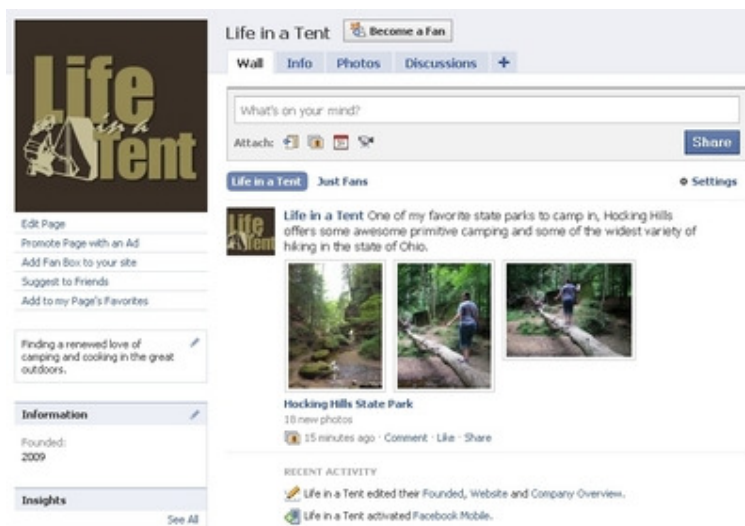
Life in a Tent

Edit Page
Promote Page with an Ad
Add Fan Box to your site
Suggest to Friends
Add to my Page's Favorites

Finding a renewed love of camping and cooking in the great outdoors.

Information

Founded:
2009

Insights
See All

Life in a Tent
Become a Fan

Wall
Info
Photos
Discussions
+

What's on your mind?

Attach:

Share

Life in a Tent
Just Fans
Settings

Life in a Tent One of my favorite state parks to camp in, Hocking Hills offers some awesome primitive camping and some of the widest variety of hiking in the state of Ohio.

Hocking Hills State Park
18 new photos
15 minutes ago · Comment · Like · Share

RECENT ACTIVITY

Life in a Tent edited their Founded, Website and Company Overview.

Life in a Tent activated Facebook Mobile.